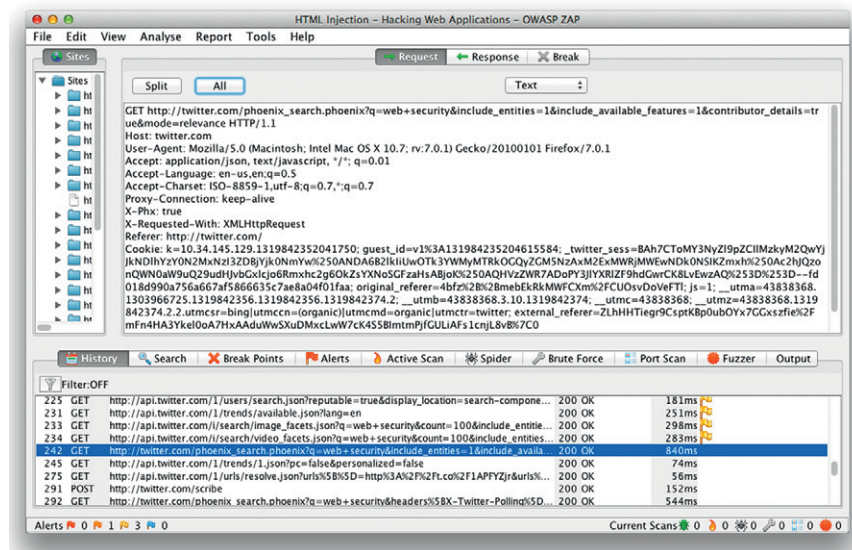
HTML Injection - Hacking Web Applications - OWASP ZAP

File Edit View Analyse Report Tools Help

Sites

Request Response Break

Split All Text

Sites
ht
ht
ht
ht
ht
ht
ht
ht
ht
ht
ht
ht
ht
ht

GET http://twitter.com/phoenix_search.phoenix?q=web+security&include_entities=1&include_available_features=1&contributor_details=true&mode=relevance HTTP/1.1
Host: twitter.com
User-Agent: Mozilla/5.0 (Macintosh; Intel Mac OS X 10.7; rv:7.0.1) Gecko/20100101 Firefox/7.0.1
Accept: application/json, text/javascript, */*; q=0.01
Accept-Language: en-us,en;q=0.5
Accept-Charset: ISO-8859-1,utf-8;q=0.7,*;q=0.7
Proxy-Connection: keep-alive
X-Phx: true
X-Requested-With: XMLHttpRequest
Referer: http://twitter.com/
Cookie: k=10.34.145.129.1319842352041750; guest_id=v1%3A131984235204615584; _twitter_sess=BAh7CToMY3NyZl9pZCIlMzkyM2QwYjJkNDlhYzY0N2MxNzI3ZDBjYjk0NmYw%250ANDA6B2lkIiUwOTk3YWMyMTRkOGQyZGM5NzAxM2ExMWRjMWEwNDk0NSIKZmxh%250Ac2hJQzonQWN0aW9uQ29udHJvbGxlcjo6Rmxhc2g6OkZsYXNoSGFzaHsABjoK%250AQHVzZWR7ADoPY3JlYXRlZF9hdGwrCK8LvEwzAQ%253D%253D--fd018d990a756a667af5866635c7ae8a04f01faa; original_referer=4bfz%2B%2BmebEkRkMWFCXm%2FCUOsvDoVeFTl; js=1; __utma=43838368.1303966725.1319842356.1319842356.1319842374.2; __utmb=43838368.3.10.1319842374; __utmc=43838368; __utmz=43838368.1319842374.2.2.utmcsr=bing|utmccn=(organic)|utmcmd=organic|utmctr=twitter; external_referer=ZLhHHTiegr9CsptKBp0ubOYx7GGxszfie%2FmFn4HA3Ykel0oA7HxAAduWwSXuDMxcLwW7cK4S5BlmtmPjfGUiLAFs1cnjL8vB%7C0

History Search Break Points Alerts Active Scan Spider Brute Force Port Scan Fuzzer Output

Filter:OFF

| 225 | GET | http://api.twitter.com/1/users/search.json?reputable=true&display_location=search-compone... | 200 OK | 181ms |
|---|---|---|---|---|
| 228 | GET | http://api.twitter.com/1/trends/available.json?lang=en | 200 OK | 251ms |
| 231 | GET | http://api.twitter.com/i/search/image_facets.json?q=web+security&count=100&include_entitie... | 200 OK | 298ms |
| 234 | GET | http://api.twitter.com/i/search/video_facets.json?q=web+security&count=100&include_entities... | 200 OK | 283ms |
| 242 | GET | http://twitter.com/phoenix_search.phoenix?q=web+security&include_entities=1&include_availa... | 200 OK | 840ms |
| 245 | GET | http://api.twitter.com/1/trends/1.json?pc=false&personalized=false | 200 OK | 74ms |
| 275 | GET | http://api.twitter.com/1/urls/resolve.json?urls%5B%5D=http%3A%2F%2Ft.co%2F1APFYZjr&urls%... | 200 OK | 56ms |
| 291 | POST | http://twitter.com/scribe | 200 OK | 152ms |
| 292 | GET | http://twitter.com/phoenix_search.phoenix?q=web+security&headers%5BX-Twitter-Polling%5D... | 200 OK | 544ms |

Alerts 0 1 3 0 Current Scans 0 0 0 0 0 0